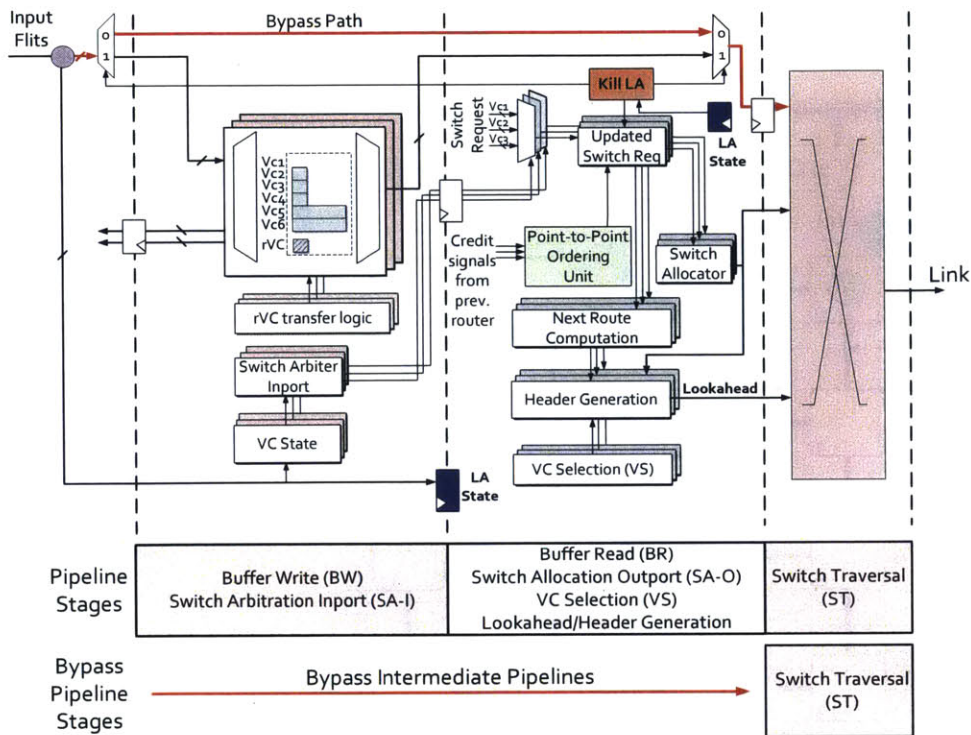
Input Flits

Bypass Path

0
1

0
1

Kill LA

Switch Request

$V_{C1}$
$V_{C2}$
$V_{C3}$

Updated Switch Req

LA State

Vc1
Vc2
Vc3
Vc4
Vc5
Vc6
rVC

Credit signals from prev. router

Point-to-Point Ordering Unit

Switch Allocator

Link

rVC transfer logic

Next Route Computation

Switch Arbiter Inport

Lookahead

Header Generation

VC State

VC Selection (VS)

LA State

| Pipeline Stages | Buffer Write (BW) Switch Arbitration Inport (SA-I) | Buffer Read (BR) Switch Allocation Outport (SA-O) VC Selection (VS) Lookahead/Header Generation | Switch Traversal (ST) |
|---|---|---|---|

Bypass Pipeline Stages

Bypass Intermediate Pipelines

Switch Traversal (ST)